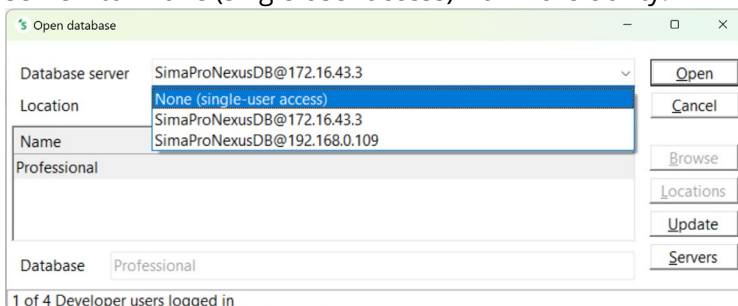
Open database

Database server SimaProNexusDB@172.16.43.3

Location

None (single-user access)
SimaProNexusDB@172.16.43.3
SimaProNexusDB@192.168.0.109

Name
Professional

Open
Cancel
Browse
Locations
Update
Servers

Database Professional

1 of 4 Developer users logged in